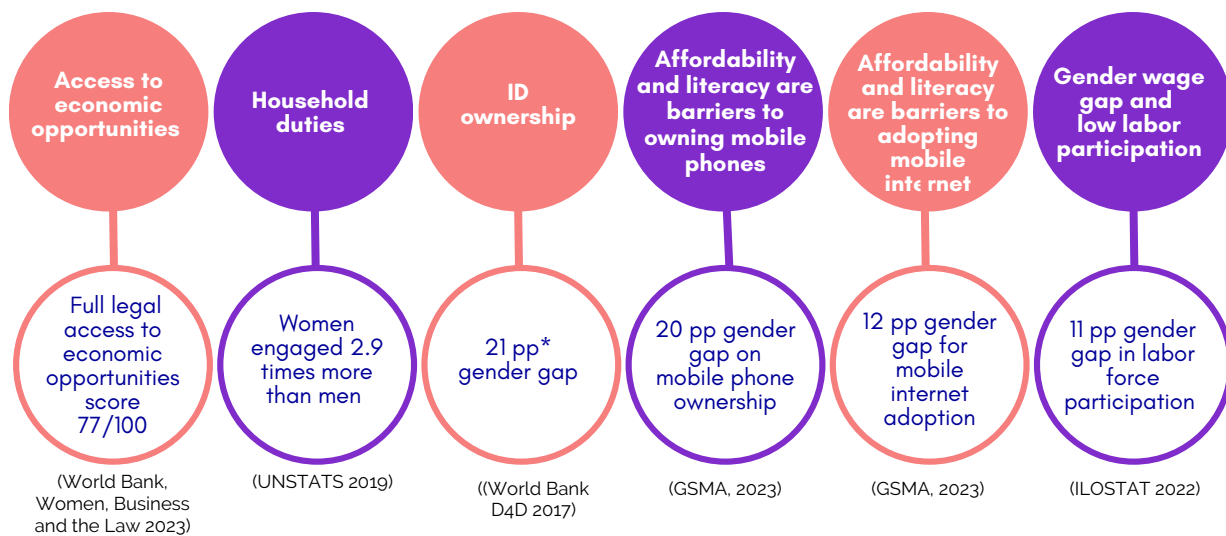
Access to economic opportunities

Household duties

ID ownership

Affordability and literacy are barriers to owning mobile phones

Affordability and literacy are barriers to adopting mobile internet

Gender wage gap and low labor participation

Full legal access to economic opportunities score 77/100

Women engaged 2.9 times more than men

21 pp* gender gap

20 pp gender gap on mobile phone ownership

12 pp gender gap for mobile internet adoption

11 pp gender gap in labor force participation

(World Bank, Women, Business and the Law 2023)

(UNSTATS 2019)

((World Bank D4D 2017)

(GSMA, 2023)

(GSMA, 2023)

(ILOSTAT 2022)